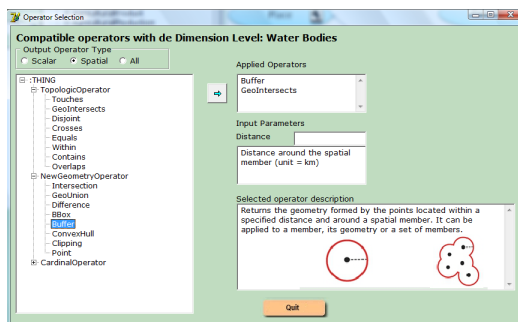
Operator Selection

Compatible operators with de Dimension Level: Water Bodies

Output Operator Type
Scalar
Spatial
All

:THING
TopologicOperator
Touches
GeoIntersects
Disjoint
Crosses
Equals
Within
Contains
Overlaps
NewGeometryOperator
Intersection
GeoUnion
Difference
BBox
Buffer
ConvexHull
Clipping
Point
CardinalOperator

Applied Operators
Buffer
GeoIntersects

Input Parameters
Distance

Distance around the spatial member (unit = km)

Selected operator description
Returns the geometry formed by the points located within a specified distance and around a spatial member. It can be applied to a member, its geometry or a set of members.

Quit